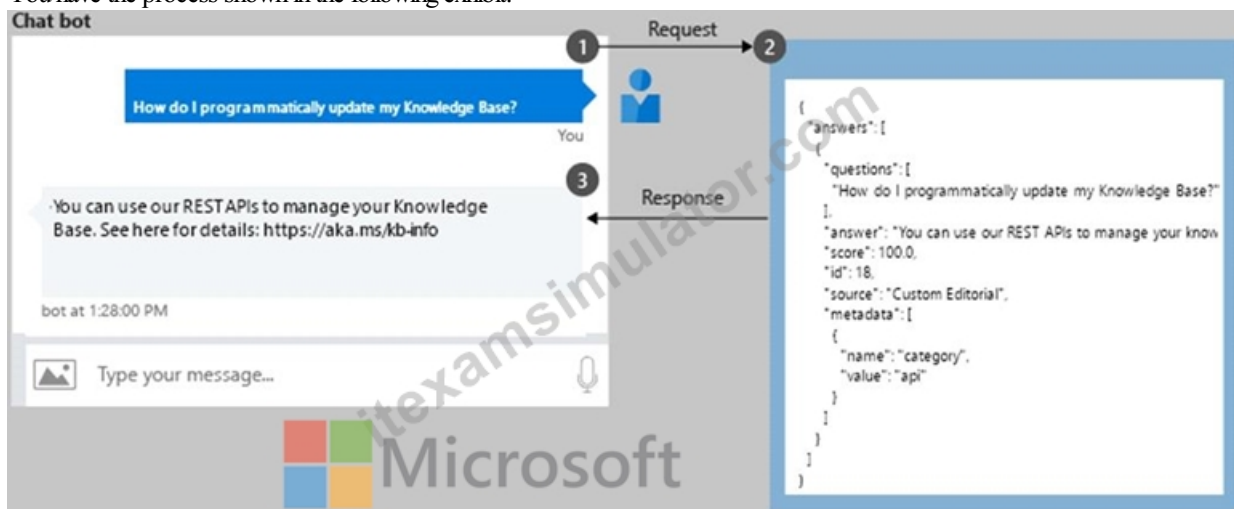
You have the process shown in the following exhibit.

Chat bot

1 Request 2

How do I programmatically update my Knowledge Base?

You

3 Response

You can use our REST APIs to manage your Knowledge Base. See here for details: https://aka.ms/kb-info

bot at 1:28:00 PM

Type your message...

{
"answers": [
{
"questions": [
"How do I programmatically update my Knowledge Base?"
],
"answer": "You can use our REST APIs to manage your know
"score": 100.0,
"id": 18,
"source": "Custom Editorial",
"metadata": [
{
"name": "category",
"value": "api"
}
]
}
]
}

itexamsimulator.com

Microsoft